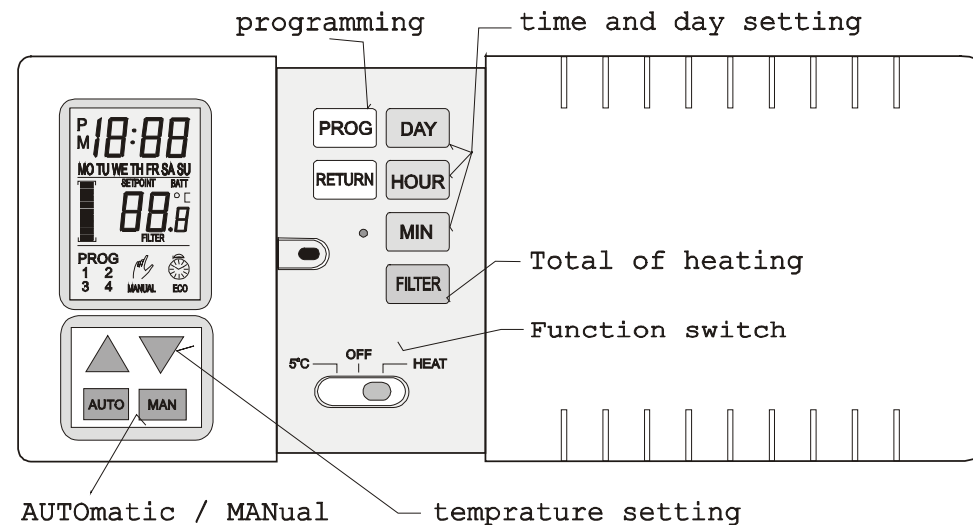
programming

time and day setting

P
M
18:88
MO TU WE TH FR SA SU
SETPOINT BATT
88.8 °C
FILTER
PROG
1 2
3 4
MANUAL ECO

AUTO MAN

PROG DAY
RETURN HOUR
MIN
FILTER

Total of heating

Function switch

5°C OFF HEAT

AUTOmatic / MANual

temprature setting